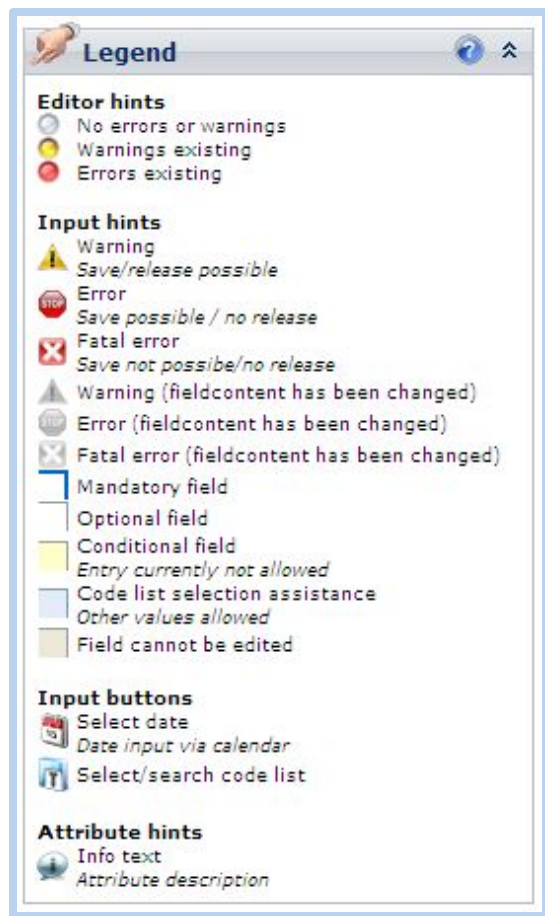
Legend

Editor hints
No errors or warnings
Warnings existing
Errors existing

Input hints
Warning
Save/release possible
STOP
Error
Save possible / no release
Fatal error
Save not possibe/no release
Warning (fieldcontent has been changed)
STOP
Error (fieldcontent has been changed)
Fatal error (fieldcontent has been changed)
Mandatory field
Optional field
Conditional field
Entry currently not allowed
Code list selection assistance
Other values allowed
Field cannot be edited

Input buttons
Select date
Date input via calendar
Select/search code list

Attribute hints
Info text
Attribute description